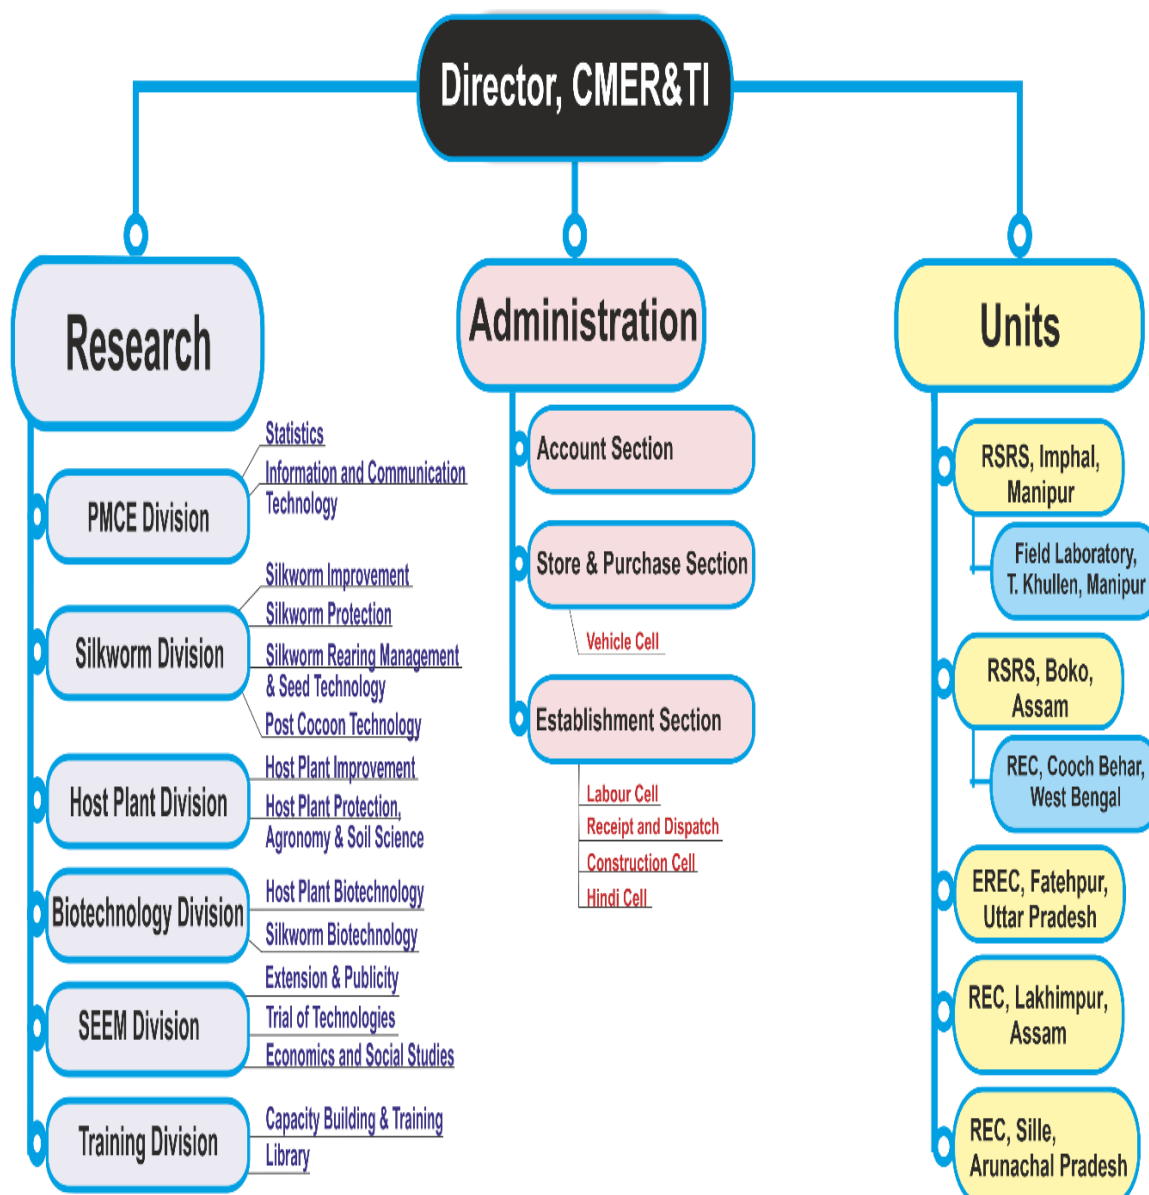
Director, CMER&TI

Research

PMCE Division
Statistics
Information and Communication Technology

Silkworm Division
Silkworm Improvement
Silkworm Protection
Silkworm Rearing Management & Seed Technology
Post Cocoon Technology

Host Plant Division
Host Plant Improvement
Host Plant Protection, Agronomy & Soil Science

Biotechnology Division
Host Plant Biotechnology
Silkworm Biotechnology

SEEM Division
Extension & Publicity
Trial of Technologies
Economics and Social Studies

Training Division
Capacity Building & Training
Library

Administration

Account Section

Store & Purchase Section
Vehicle Cell

Establishment Section
Labour Cell
Receipt and Dispatch
Construction Cell
Hindi Cell

Units

RSRS, Imphal, Manipur
Field Laboratory, T. Khullen, Manipur

RSRS, Boko, Assam
REC, Cooch Behar, West Bengal

EREC, Fatehpur, Uttar Pradesh

REC, Lakhimpur, Assam

REC, Sille, Arunachal Pradesh